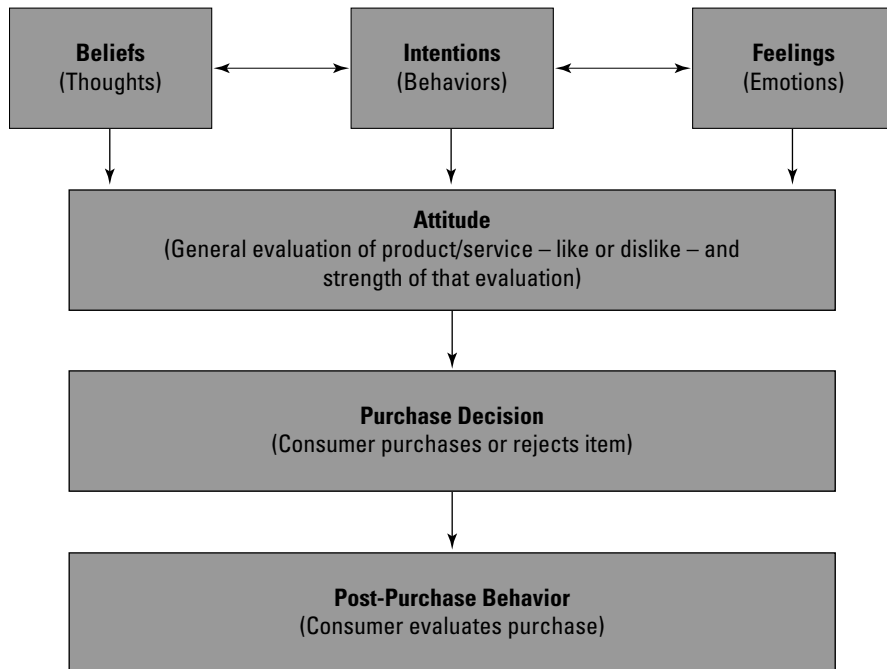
Beliefs
(Thoughts)

Intentions
(Behaviors)

Feelings
(Emotions)

Attitude
(General evaluation of product/service – like or dislike – and strength of that evaluation)

Purchase Decision
(Consumer purchases or rejects item)

Post-Purchase Behavior
(Consumer evaluates purchase)